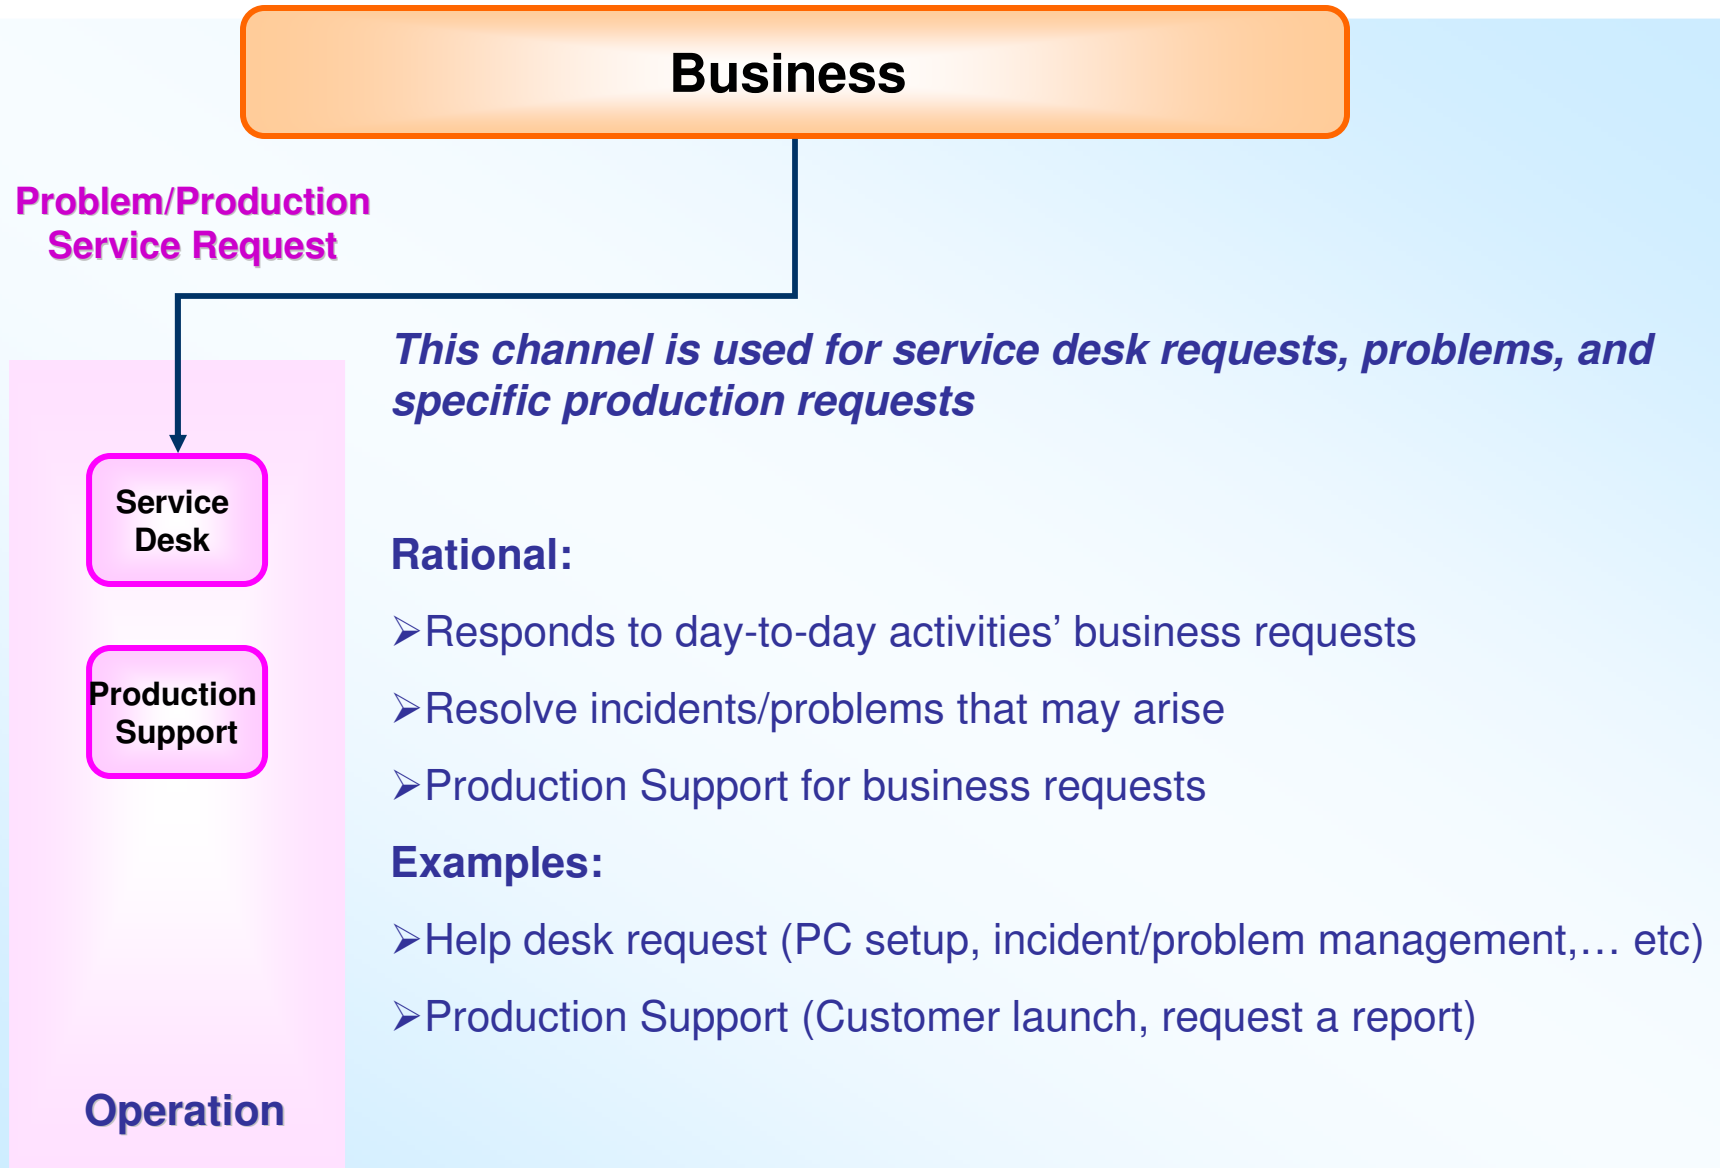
Business

Problem/Production Service Request

This channel is used for service desk requests, problems, and specific production requests

Service Desk

Production Support

Rational:

➢Responds to day-to-day activities’ business requests

➢Resolve incidents/problems that may arise

➢Production Support for business requests

Examples:

➢Help desk request (PC setup, incident/problem management,… etc)

➢Production Support (Customer launch, request a report)

Operation